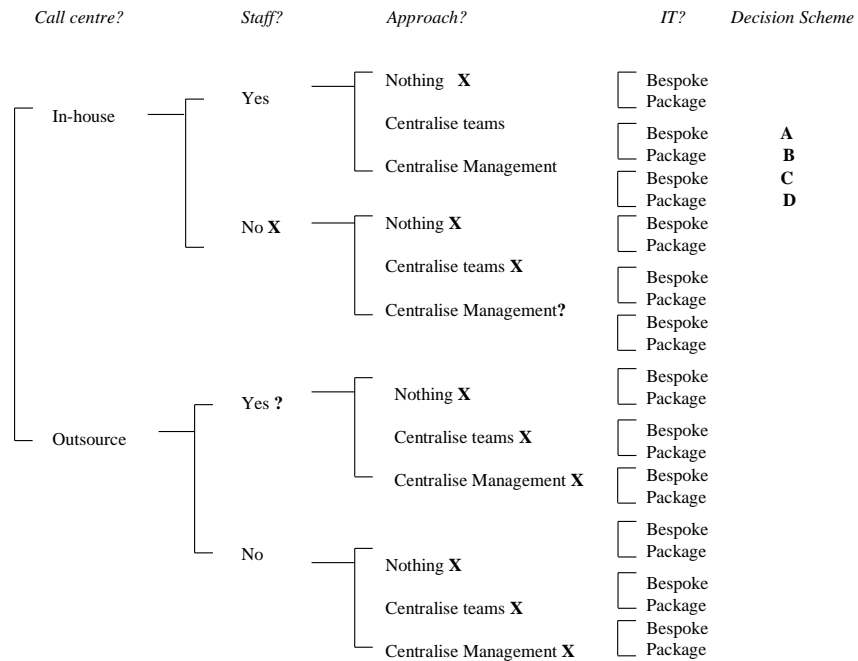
Call centre? Staff? Approach? IT? Decision Scheme

In-house

Yes

Nothing **X**

Bespoke
Package

Centralise teams

Bespoke **A**
Package **B**

Centralise Management

Bespoke **C**
Package **D**

No **X**

Nothing **X**

Bespoke
Package

Centralise teams **X**

Bespoke
Package

Centralise Management**?**

Bespoke
Package

Outsource

Yes **?**

Nothing **X**

Bespoke
Package

Centralise teams **X**

Bespoke
Package

Centralise Management **X**

Bespoke
Package

No

Nothing **X**

Bespoke
Package

Centralise teams **X**

Bespoke
Package

Centralise Management **X**

Bespoke
Package